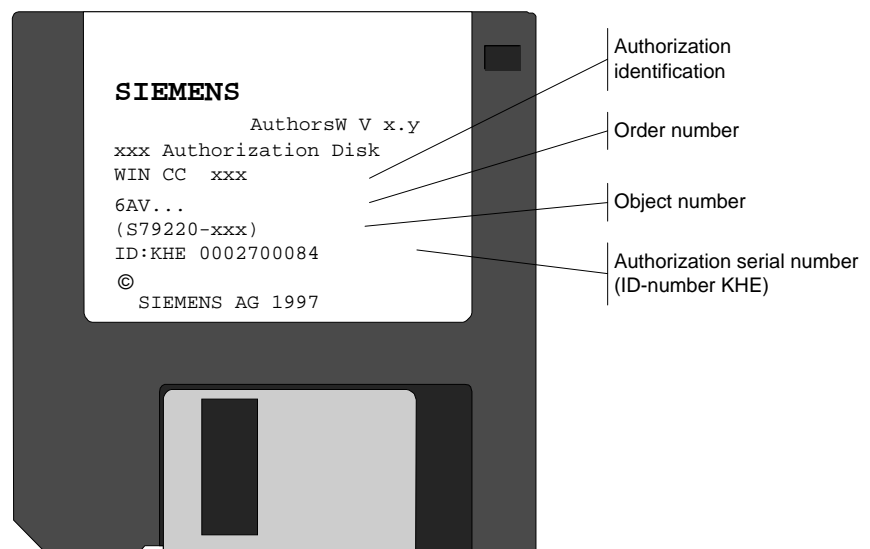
SIEMENS

AuthorsW V x.y

xxx Authorization Disk
WIN CC xxx

6AV...
(S79220-xxx)
ID:KHE 0002700084
©
SIEMENS AG 1997

Authorization identification

Order number

Object number

Authorization serial number (ID-number KHE)